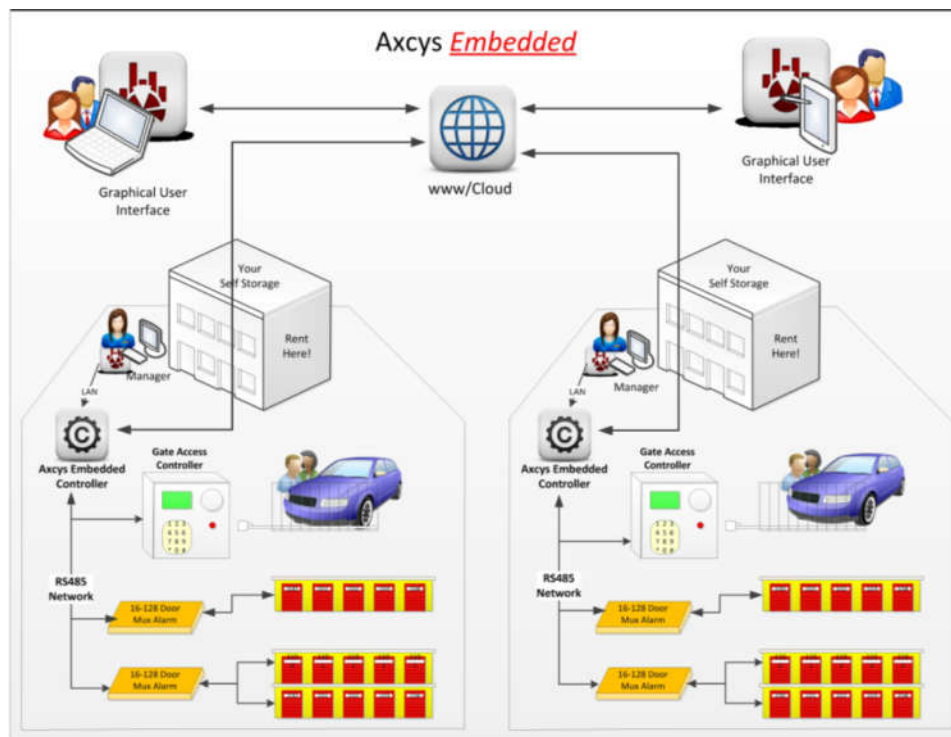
Axcys Embedded

Graphical User Interface

www/Cloud

Graphical User Interface

Your Self Storage

Rent Here!

Manager

LAN

Axcys Embedded Controller

Gate Access Controller

1 2 3
4 5 6
7 8 9
* 0 #

RS485 Network

16-128 Door Mux Alarm

16-128 Door Mux Alarm

Your Self Storage

Rent Here!

Manager

LAN

Axcys Embedded Controller

Gate Access Controller

1 2 3
4 5 6
7 8 9
* 0 #

RS485 Network

16-128 Door Mux Alarm

16-128 Door Mux Alarm